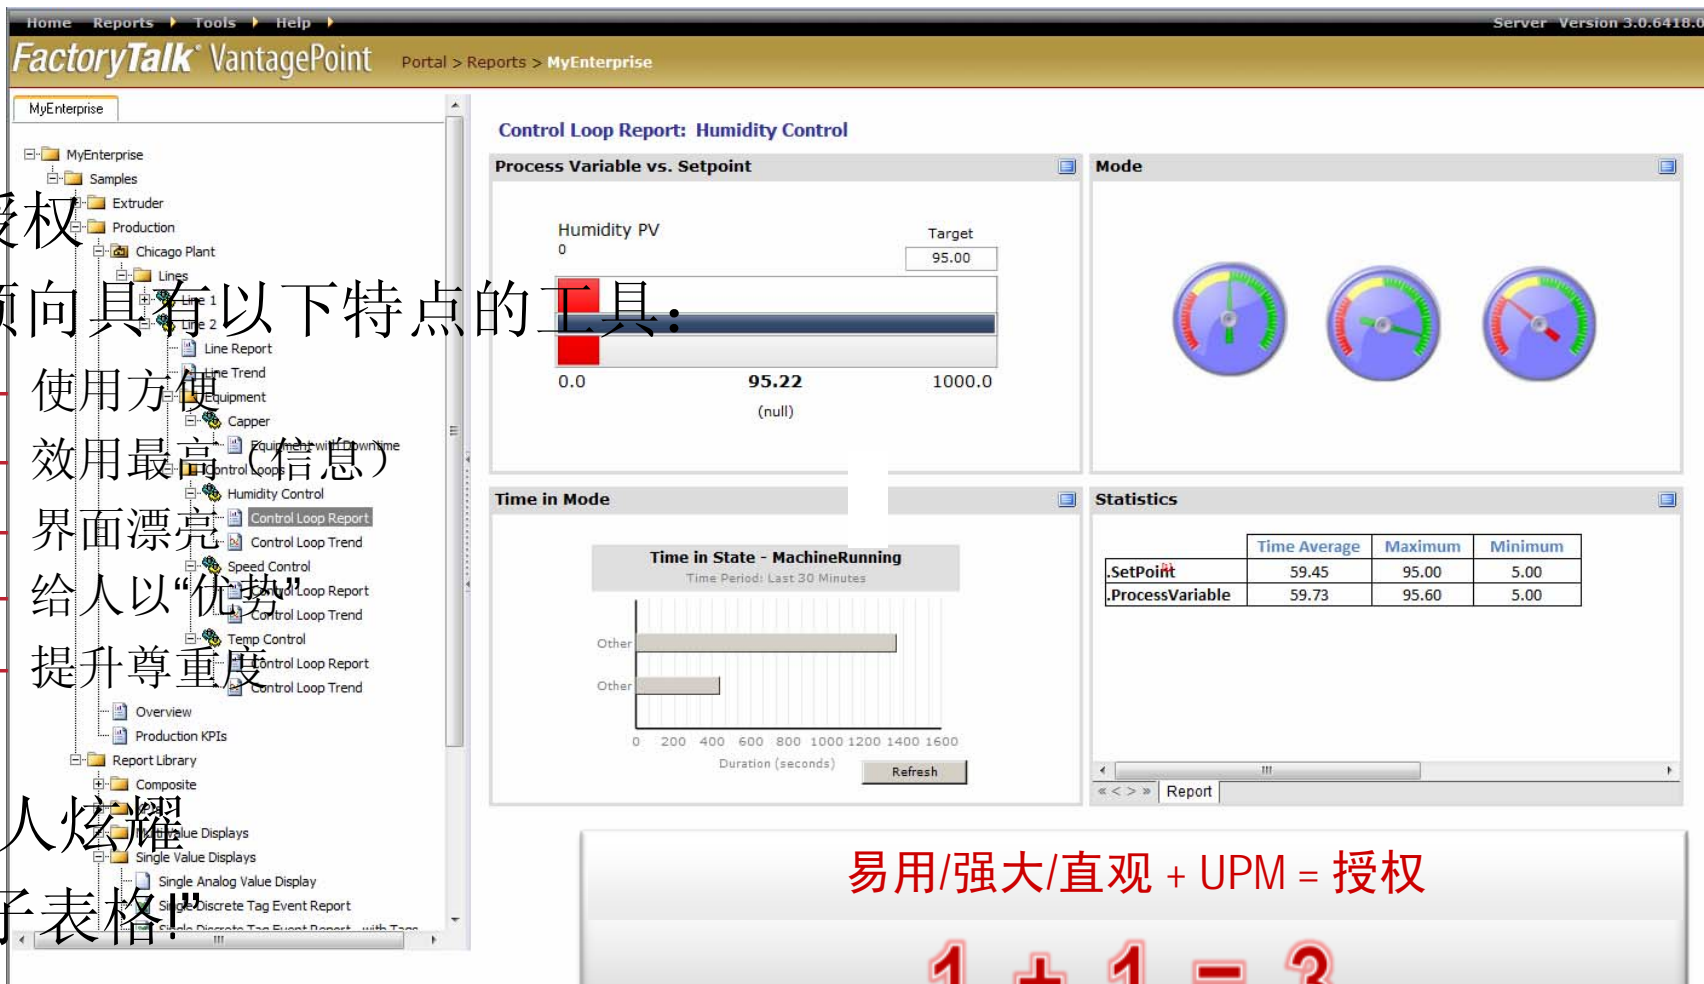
Home Reports Tools Help
Server Version 3.0.6418.0
FactoryTalk VantagePoint
Portal > Reports > MyEnterprise

MyEnterprise

MyEnterprise
Samples
Extruder
Production
Chicago Plant
Lines
Line 1
Line 2
Line Report
Line Trend
Equipment
Capper
Equipment with Downtime
Control Loops
Humidity Control
Control Loop Report
Control Loop Trend
Speed Control
Control Loop Report
Control Loop Trend
Temp Control
Control Loop Report
Control Loop Trend
Overview
Production KPIs
Report Library
Composite
Multi-Value Displays
Single Value Displays
Single Analog Value Display
Single Discrete Tag Event Report
Single Discrete Tag Event Report - with Tags

授权
须向具有以下特点的工具:
使用方便
效用最高(信息)
界面漂亮
给人以"优势"
提升尊重度
人炫耀
子表格!"

Control Loop Report: Humidity Control

Process Variable vs. Setpoint
Humidity PV
0
Target
95.00
0.0
95.22
1000.0
(null)

Mode

Time in Mode
Time in State - MachineRunning
Time Period: Last 30 Minutes
Other
Other
0 200 400 600 800 1000 1200 1400 1600
Duration (seconds)
Refresh

Statistics
| | Time Average | Maximum | Minimum |
|---|---|---|---|
| .SetPoint | 59.45 | 95.00 | 5.00 |
| .ProcessVariable | 59.73 | 95.60 | 5.00 |

Report

易用/强大/直观 + UPM = 授权
1 + 1 = 3